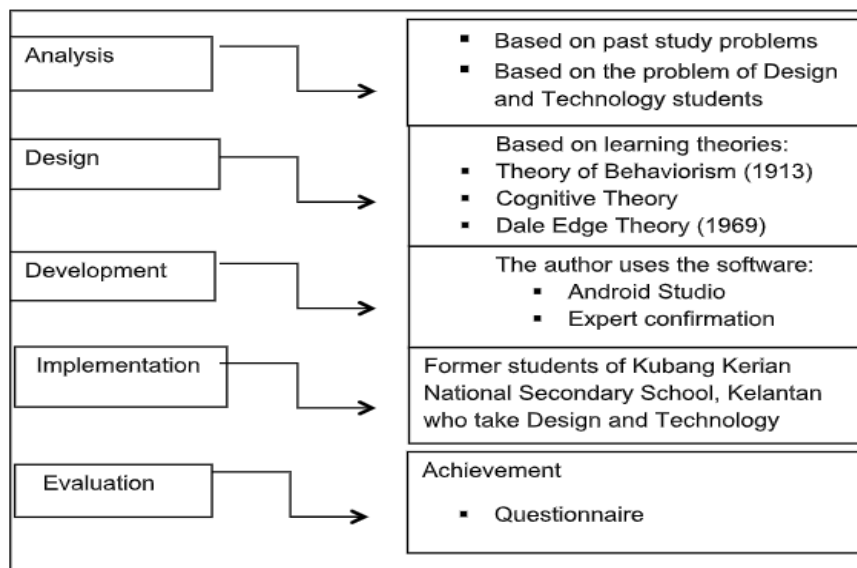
Analysis

- Based on past study problems
- Based on the problem of Design and Technology students

Design

Based on learning theories:
- Theory of Behaviorism (1913)
- Cognitive Theory
- Dale Edge Theory (1969)

Development

The author uses the software:
- Android Studio
- Expert confirmation

Implementation

Former students of Kubang Kerian National Secondary School, Kelantan who take Design and Technology

Evaluation

Achievement
- Questionnaire